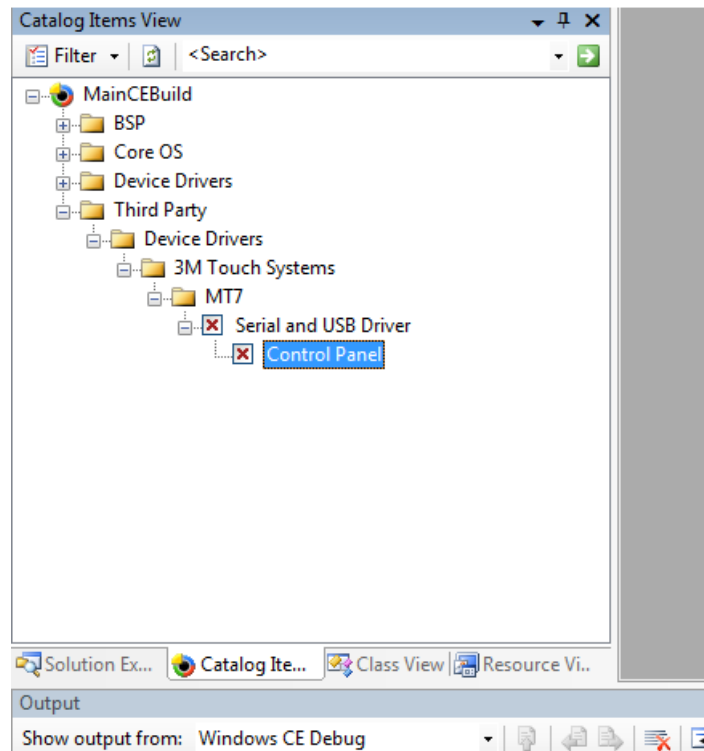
Catalog Items View

Filter <Search>

MainCEBuild
BSP
Core OS
Device Drivers
Third Party
Device Drivers
3M Touch Systems
MT7
Serial and USB Driver
Control Panel

Solution Ex... Catalog Ite... Class View Resource Vi...

Output

Show output from: Windows CE Debug